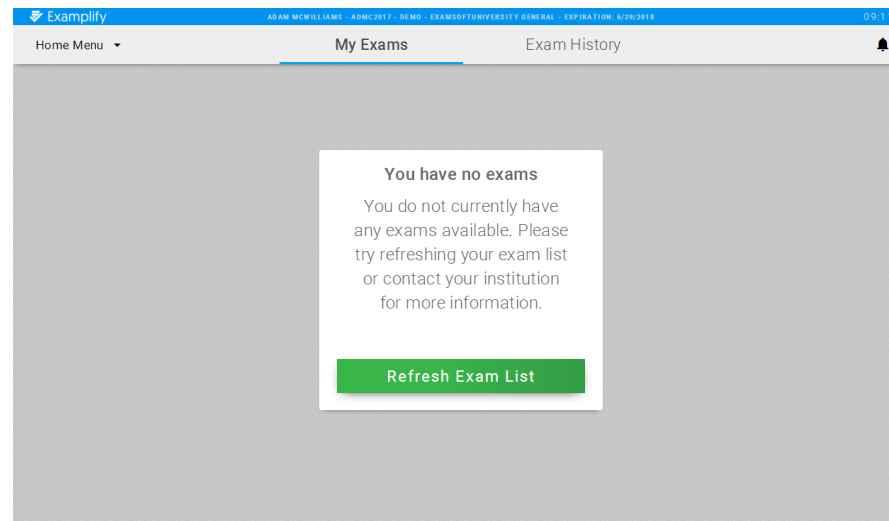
Examplify
ADAM MCWILLIAMS - ADMC2017 - DEMO - EXAMSOFTUNIVERSITY GENERAL - EXPIRATION: 6/29/2018
09:1

Home Menu
My Exams
Exam History

You have no exams

You do not currently have any exams available. Please try refreshing your exam list or contact your institution for more information.

Refresh Exam List